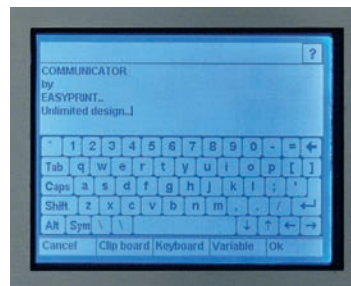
?

COMMUNICATOR
by
EASYPRINT..
Unlimited design..|

` 1 2 3 4 5 6 7 8 9 0 - = ←
Tab q w e r t y u i o p [ ]
Caps a s d f g h j k l ; '
Shift z x c v b n m , . / ↵
Alt Sym \ \ ↓ ↑ ← →

Cancel Clip board Keyboard Variable Ok